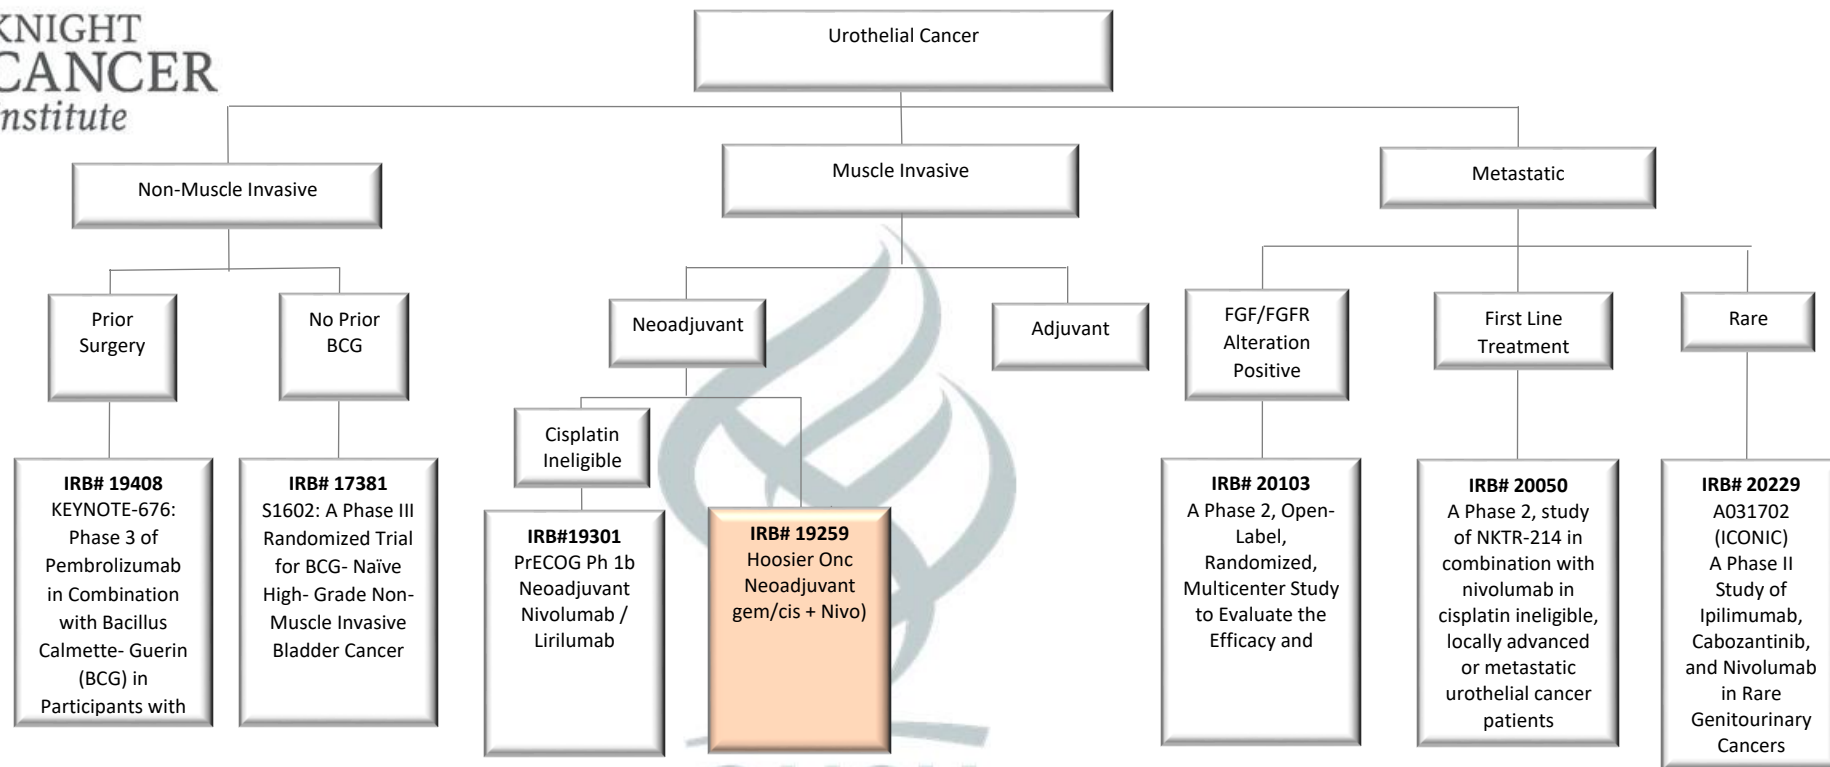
KNIGHT
CANCER
Institute

Urothelial Cancer

Non-Muscle Invasive

Muscle Invasive

Metastatic

Prior Surgery

No Prior BCG

Neoadjuvant

Adjuvant

FGF/FGFR Alteration Positive

First Line Treatment

Rare

Cisplatin Ineligible

**IRB# 19408**
KEYNOTE-676: Phase 3 of Pembrolizumab in Combination with Bacillus Calmette- Guerin (BCG) in Participants with

**IRB# 17381**
S1602: A Phase III Randomized Trial for BCG- Naïve High- Grade Non-Muscle Invasive Bladder Cancer

**IRB#19301**
PrECOG Ph 1b Neoadjuvant Nivolumab / Lirilumab

**IRB# 19259**
Hoosier Onc Neoadjuvant gem/cis + Nivo)

**IRB# 20103**
A Phase 2, Open-Label, Randomized, Multicenter Study to Evaluate the Efficacy and

**IRB# 20050**
A Phase 2, study of NKTR-214 in combination with nivolumab in cisplatin ineligible, locally advanced or metastatic urothelial cancer patients

**IRB# 20229**
A031702 (ICONIC) A Phase II Study of Ipilimumab, Cabozantinib, and Nivolumab in Rare Genitourinary Cancers